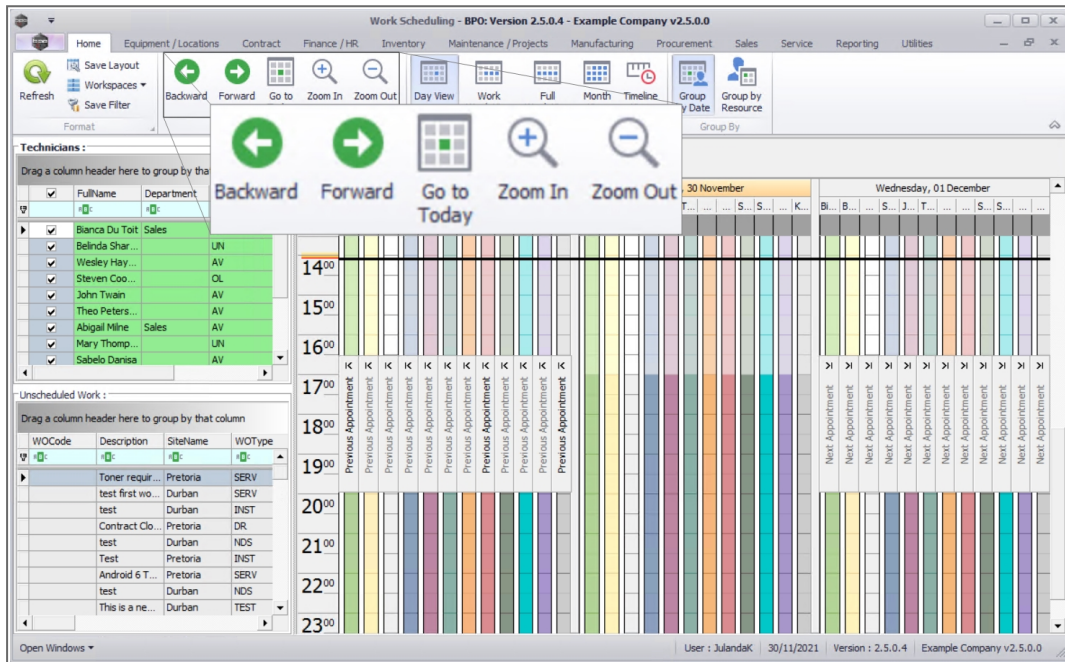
Work Scheduling - BPO: Version 2.5.0.4 - Example Company v2.5.0.0

Home | Equipment / Locations | Contract | Finance / HR | Inventory | Maintenance / Projects | Manufacturing | Procurement | Sales | Service | Reporting | Utilities

Refresh | Save Layout | Workspaces | Save Filter | Format

Backward | Forward | Go to | Zoom In | Zoom Out | Day View | Work | Full | Month | Timeline | Group by Date | Group by Resource | Group By

Backward | Forward | Go to Today | Zoom In | Zoom Out

Technicians :

Drag a column header here to group by that

| | FullName | Department | |
|---|---|---|---|
| ✔ | Bianca Du Toit | Sales | |
| ✔ | Belinda Shar... | | UN |
| ✔ | Wesley Hay... | | AV |
| ✔ | Steven Coo... | | OL |
| ✔ | John Twain | | AV |
| ✔ | Theo Peters... | | AV |
| ✔ | Abigail Milne | Sales | AV |
| ✔ | Mary Thomp... | | UN |
| ✔ | Sabelo Danisa | | AV |

30 November

Wednesday, 01 December

14⁰⁰ 15⁰⁰ 16⁰⁰ 17⁰⁰ 18⁰⁰ 19⁰⁰ 20⁰⁰ 21⁰⁰ 22⁰⁰ 23⁰⁰

Previous Appointment

Next Appointment

Unscheduled Work :

Drag a column header here to group by that column

| WOCode | Description | SiteName | WOType |
|---|---|---|---|
| | Toner requir... | Pretoria | SERV |
| | test first wo... | Durban | SERV |
| | test | Durban | INST |
| | Contract Clo... | Pretoria | DR |
| | test | Durban | NDS |
| | Test | Pretoria | INST |
| | Android 6 T... | Pretoria | SERV |
| | test | Durban | NDS |
| | This is a ne... | Durban | TEST |

Open Windows

User : JulandaK | 30/11/2021 | Version : 2.5.0.4 | Example Company v2.5.0.0